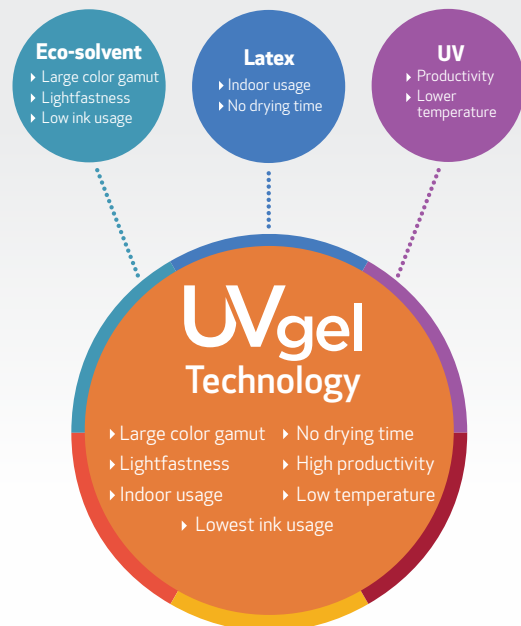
Eco-solvent
Large color gamut
Lightfastness
Low ink usage

Latex
Indoor usage
No drying time

UV
Productivity
Lower temperature

UVgel
Technology

Large color gamut
No drying time
Lightfastness
High productivity
Indoor usage
Low temperature
Lowest ink usage